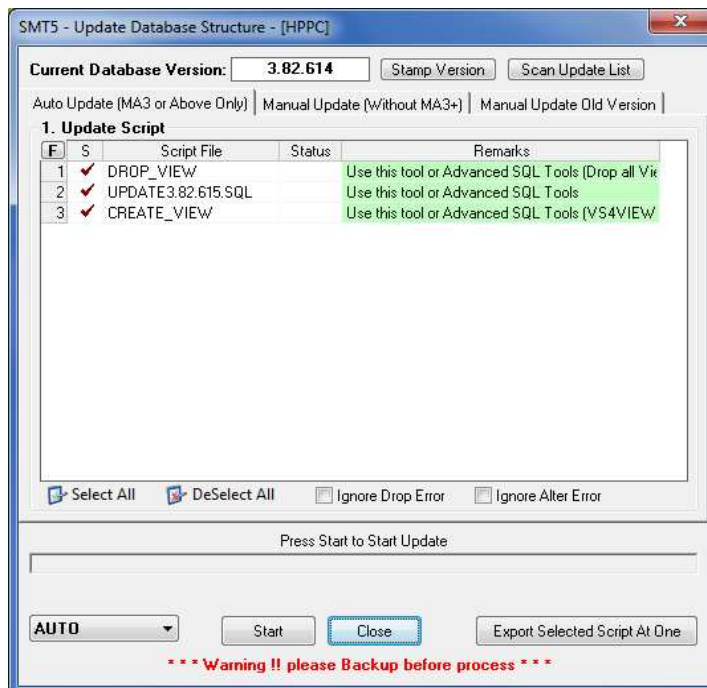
SMT5 - Update Database Structure - [HPPC]

Current Database Version: 3.82.614 Stamp Version Scan Update List

Auto Update (MA3 or Above Only) | Manual Update (Without MA3+) | Manual Update Old Version

1. Update Script

| F | S | Script File | Status | Remarks |
|---|---|---|---|---|
| 1 | ✔ | DROP_VIEW | | Use this tool or Advanced SQL Tools (Drop all Vie |
| 2 | ✔ | UPDATE3.82.615.SQL | | Use this tool or Advanced SQL Tools |
| 3 | ✔ | CREATE_VIEW | | Use this tool or Advanced SQL Tools (VS4VIEW |

Select All DeSelect All Ignore Drop Error Ignore Alter Error

Press Start to Start Update

AUTO Start Close Export Selected Script At One

* * * Warning !! please Backup before process * * *